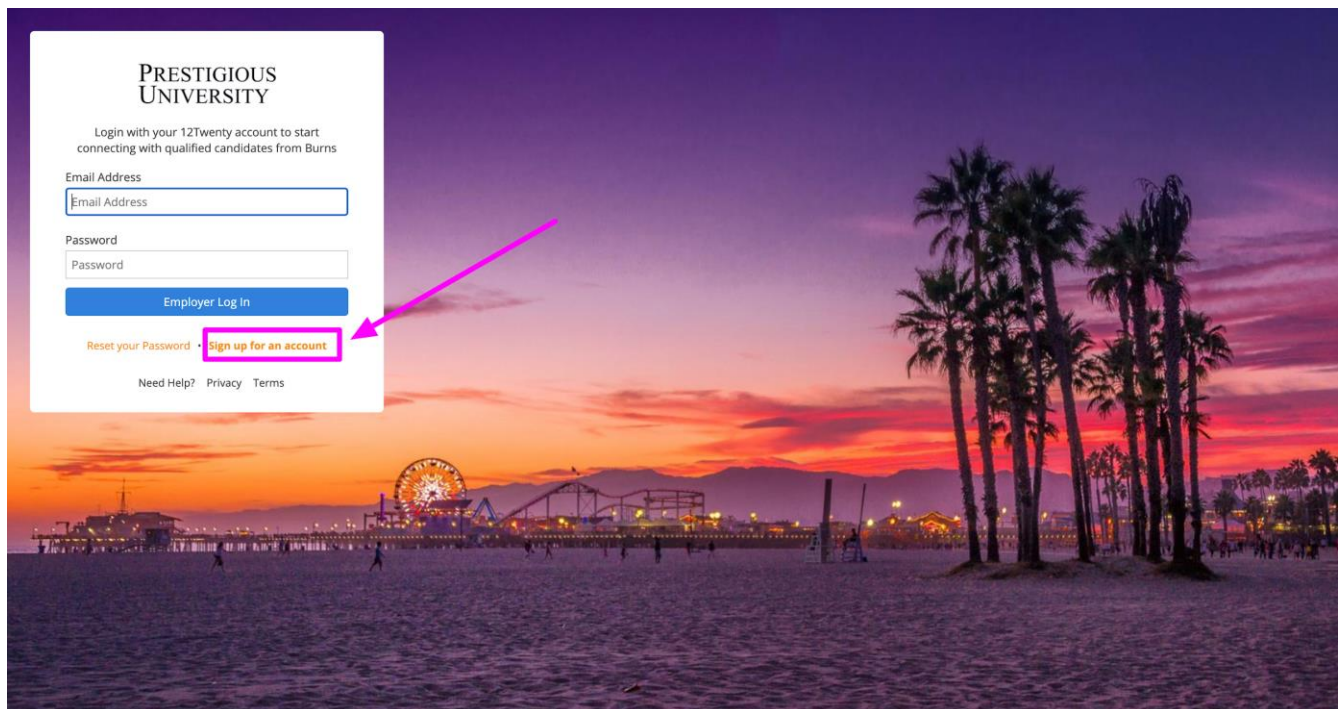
PRESTIGIOUS UNIVERSITY

Login with your 12Twenty account to start connecting with qualified candidates from Burns

Email Address

Email Address

Password

Password

Employer Log In

Reset your Password • Sign up for an account

Need Help? Privacy Terms